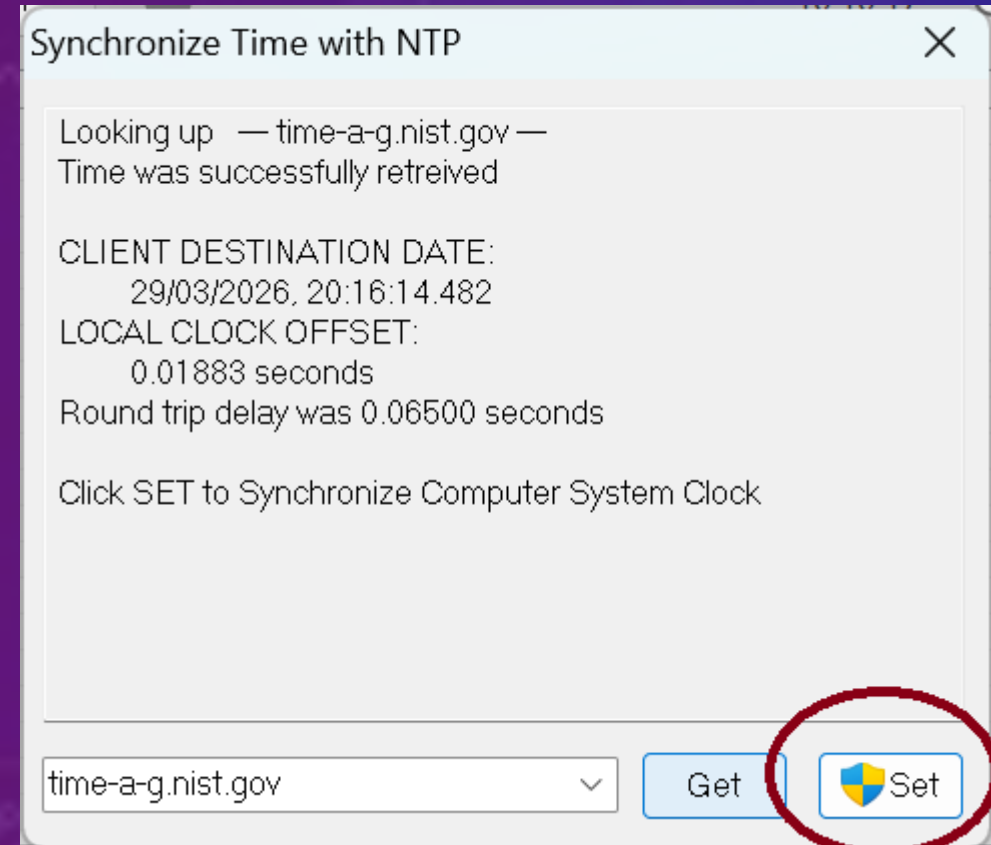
Synchronize Time with NTP

Looking up — time-a-g.nist.gov —
Time was successfully retreived

CLIENT DESTINATION DATE:
29/03/2026, 20:16:14.482
LOCAL CLOCK OFFSET:
0.01883 seconds
Round trip delay was 0.06500 seconds

Click SET to Synchronize Computer System Clock

time-a-g.nist.gov

Get

Set